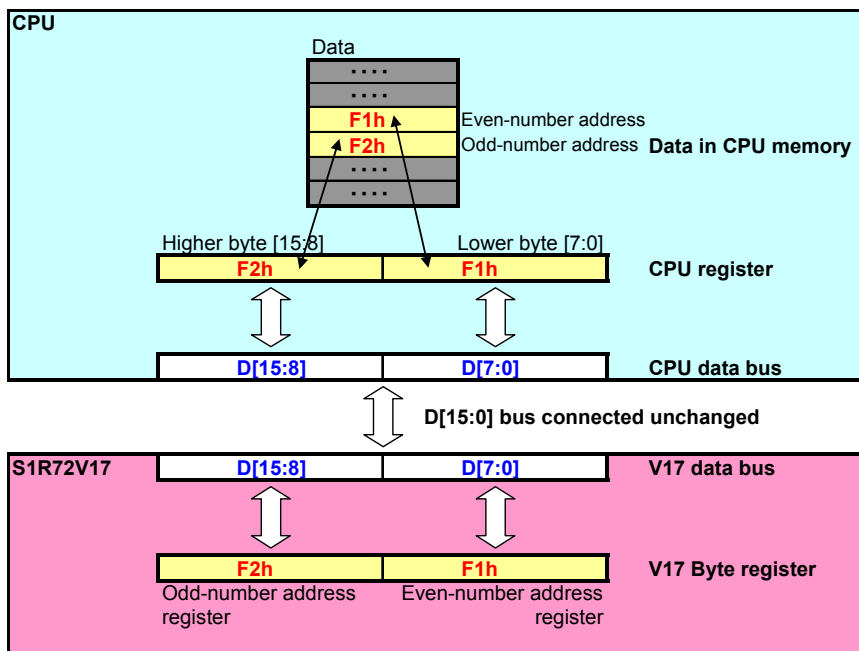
CPU

Data

....
....
F1h
F2h
....
....

Even-number address
Odd-number address

Data in CPU memory

Higher byte [15:8]
Lower byte [7:0]

| F2h | F1h |
|---|---|

CPU register

| D[15:8] | D[7:0] |
|---|---|

CPU data bus

D[15:0] bus connected unchanged

S1R72V17

| D[15:8] | D[7:0] |
|---|---|

V17 data bus

| F2h | F1h |
|---|---|

V17 Byte register

Odd-number address register
Even-number address register